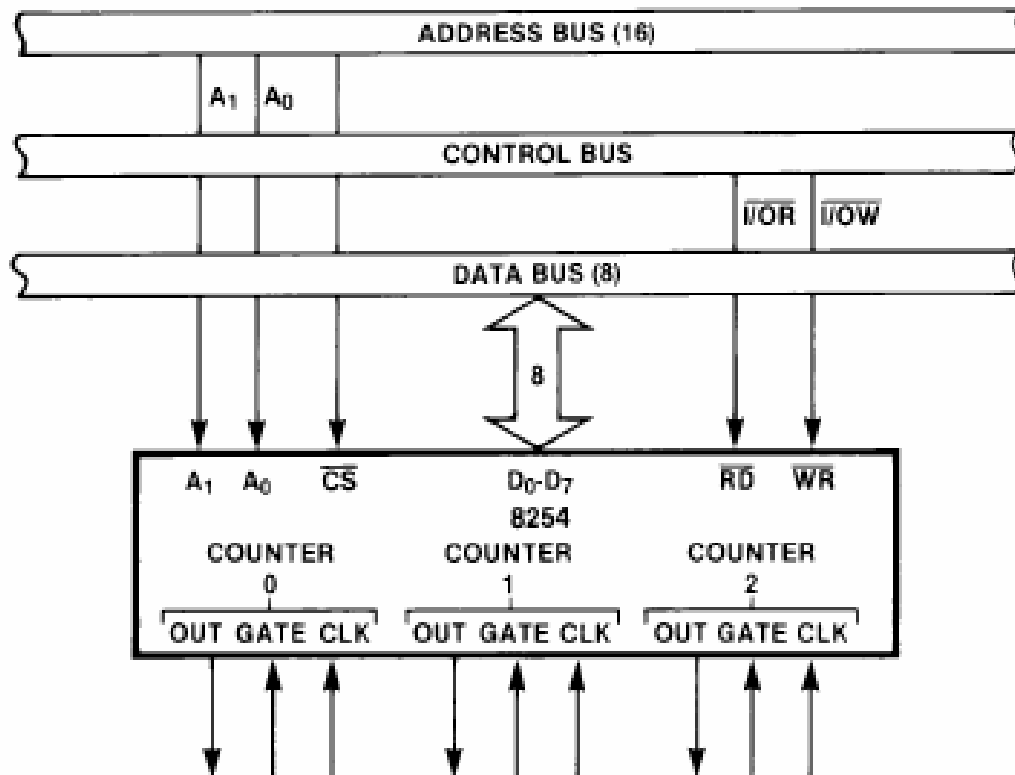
ADDRESS BUS (16)

$A_1$ $A_0$

CONTROL BUS

$\overline{I/OR}$ $\overline{I/OW}$

DATA BUS (8)

8

$A_1$ $A_0$ $\overline{CS}$ $D_0$-$D_7$ $\overline{RD}$ $\overline{WR}$

8254

COUNTER 0
OUT GATE CLK

COUNTER 1
OUT GATE CLK

COUNTER 2
OUT GATE CLK